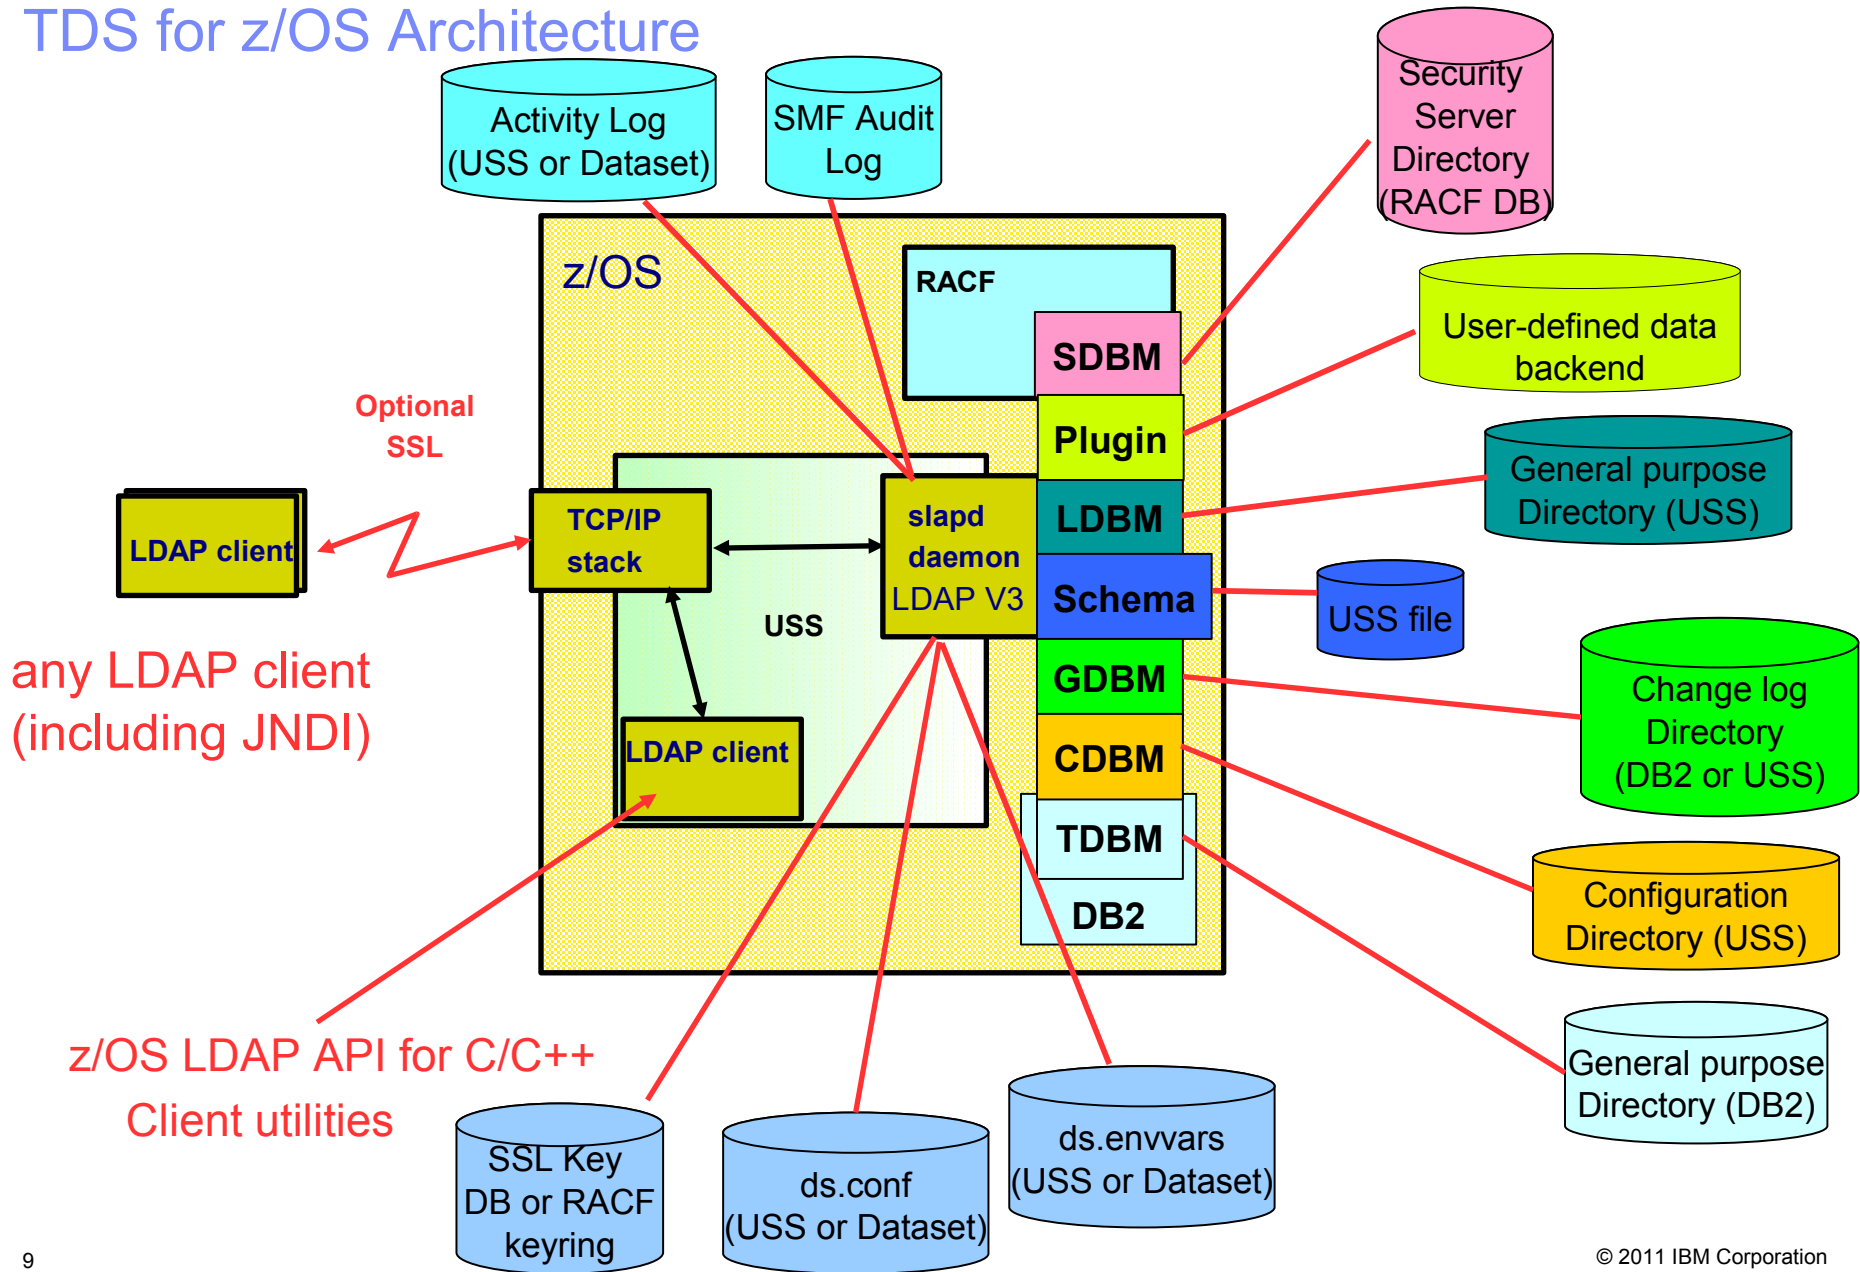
TDS for z/OS Architecture

Activity Log (USS or Dataset)

SMF Audit Log

Security Server Directory (RACF DB)

z/OS

RACF

SDBM

User-defined data backend

Plugin

General purpose Directory (USS)

Optional SSL

LDAP client

TCP/IP stack

slapd daemon LDAP V3

LDBM

Schema

USS file

USS

any LDAP client (including JNDI)

GDBM

Change log Directory (DB2 or USS)

LDAP client

CDBM

TDBM

DB2

Configuration Directory (USS)

General purpose Directory (DB2)

z/OS LDAP API for C/C++
Client utilities

SSL Key DB or RACF keyring

ds.conf (USS or Dataset)

ds.envvars (USS or Dataset)

9

© 2011 IBM Corporation